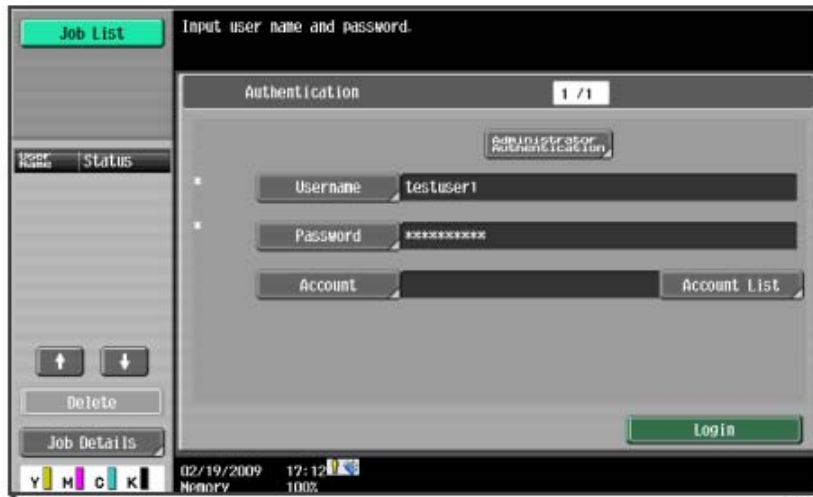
Job List

Input user name and password.

Authentication

1 / 1

Administrator Authentication

User Name

Status

\*

Username

testuser1

\*

Password

\*\*\*\*\*\*\*\*\*\*

Account

Account List

↑

↓

Delete

Job Details

Login

Y M C K

02/19/2009 17:12

Memory 100%